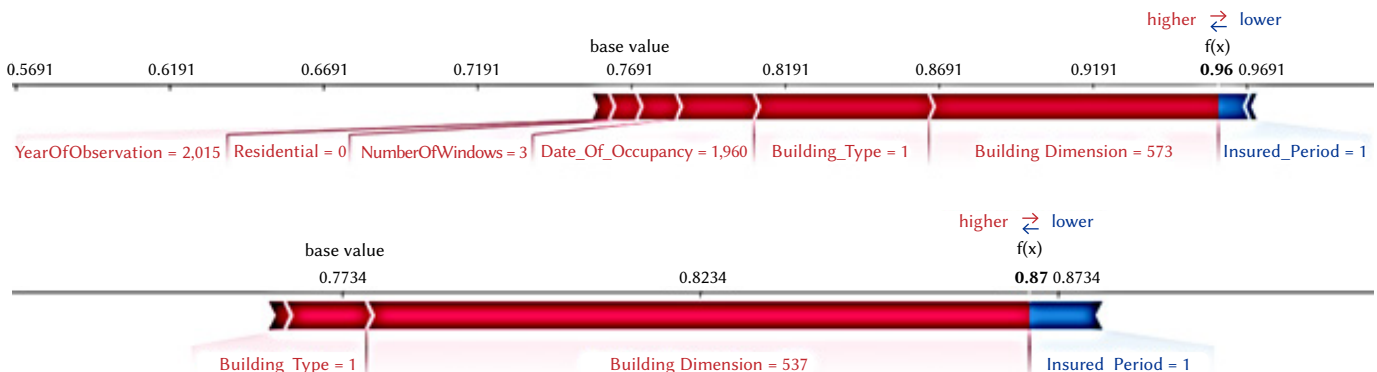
higher ⇄ lower

base value

f(x)

0.5691 0.6191 0.6691 0.7191 0.7691 0.8191 0.8691 0.9191 **0.96** 0.9691

YearOfObservation = 2,015 Residential = 0 NumberOfWindows = 3 Date_Of_Occupancy = 1,960 Building_Type = 1 Building Dimension = 573 Insured_Period = 1

higher ⇄ lower

base value

f(x)

0.7734 0.8234 **0.87** 0.8734

Building_Type = 1 Building Dimension = 537 Insured_Period = 1